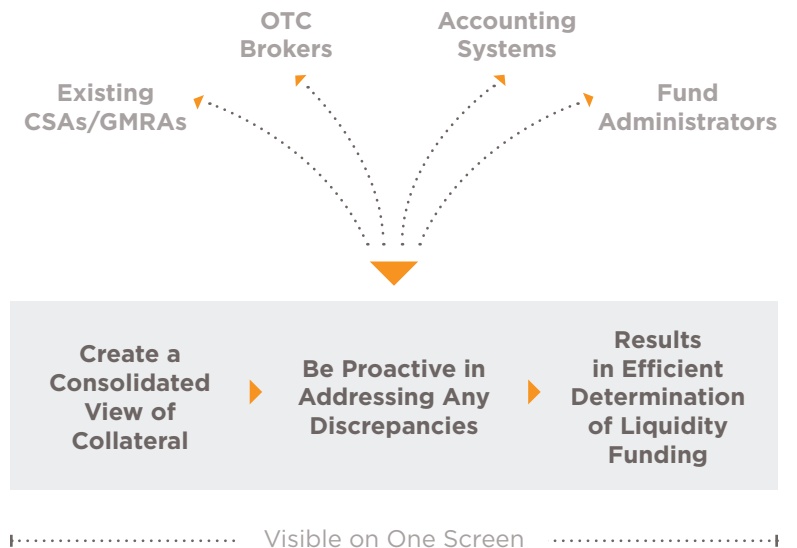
OTC Brokers

Accounting Systems

Existing CSAs/GMRAs

Fund Administrators

Create a Consolidated View of Collateral

Be Proactive in Addressing Any Discrepancies

Results in Efficient Determination of Liquidity Funding

Visible on One Screen